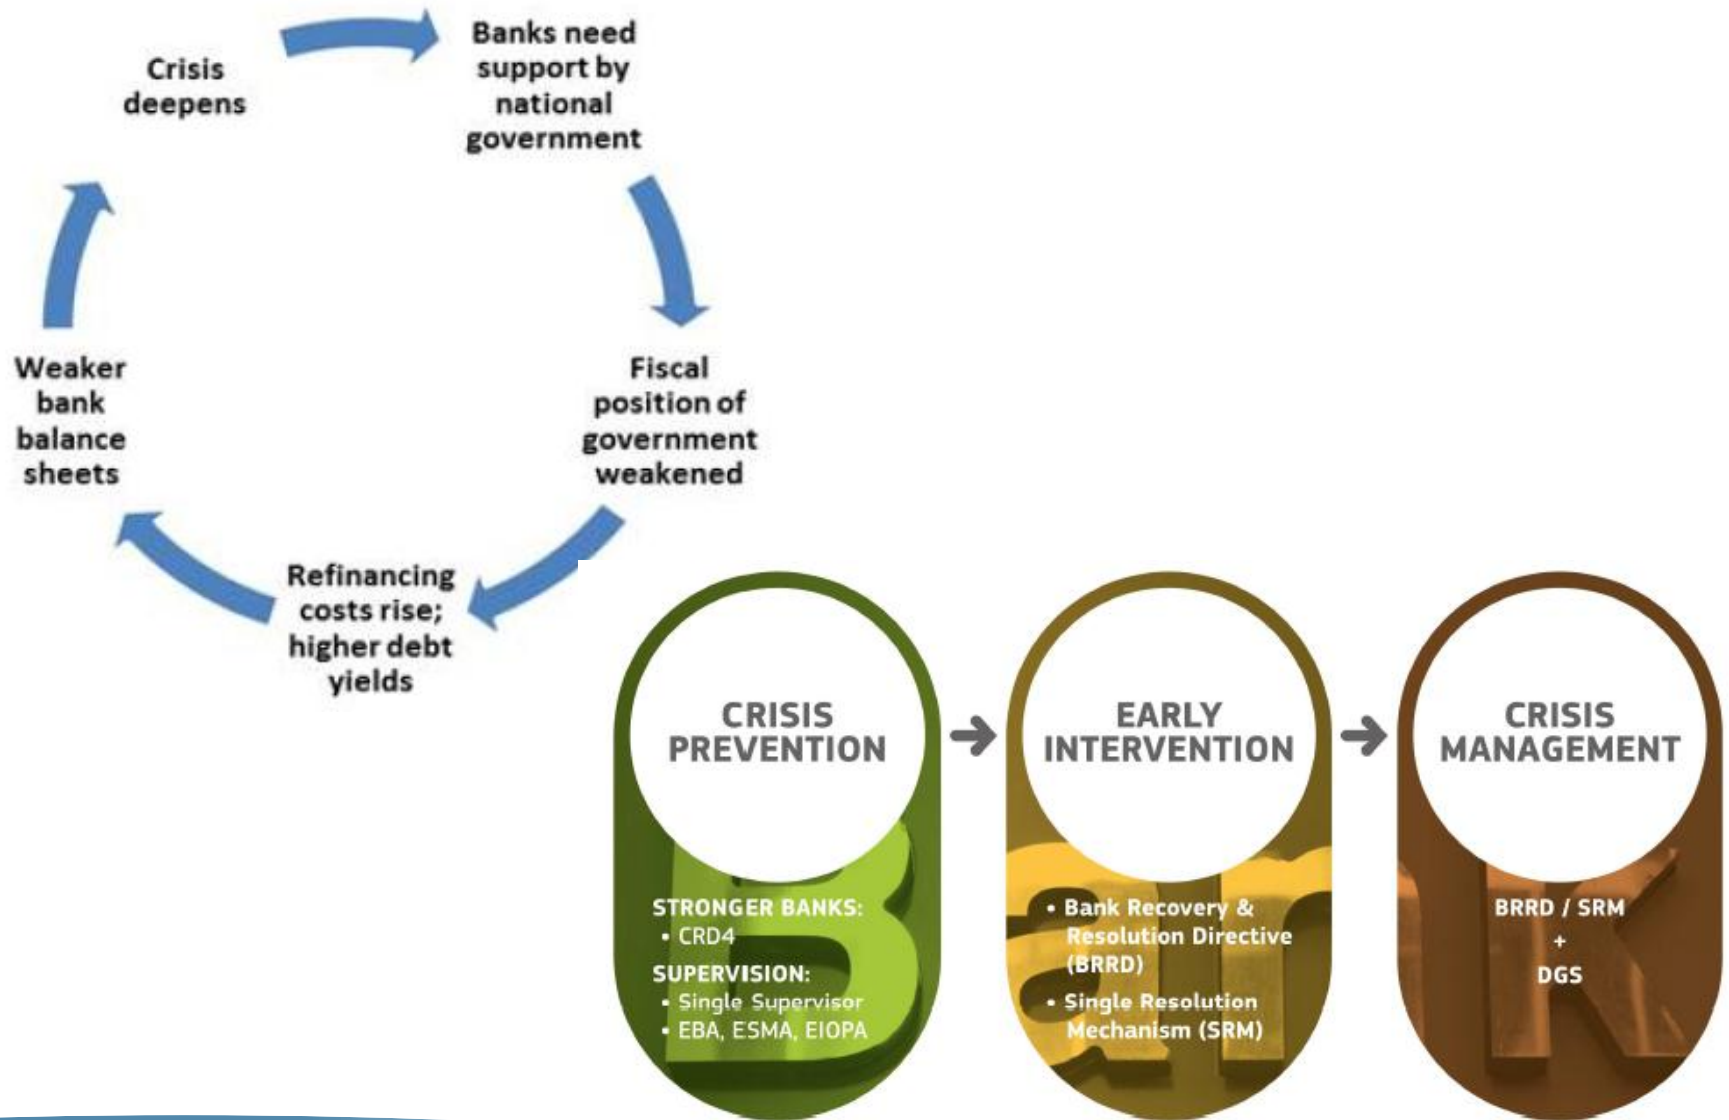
Crisis deepens

Banks need support by national government

Fiscal position of government weakened

Refinancing costs rise; higher debt yields

Weaker bank balance sheets

CRISIS PREVENTION

STRONGER BANKS:
• CRD4

SUPERVISION:
• Single Supervisor
• EBA, ESMA, EIOPA

EARLY INTERVENTION

• Bank Recovery & Resolution Directive (BRRD)
• Single Resolution Mechanism (SRM)

CRISIS MANAGEMENT

BRRD / SRM
+
DGS